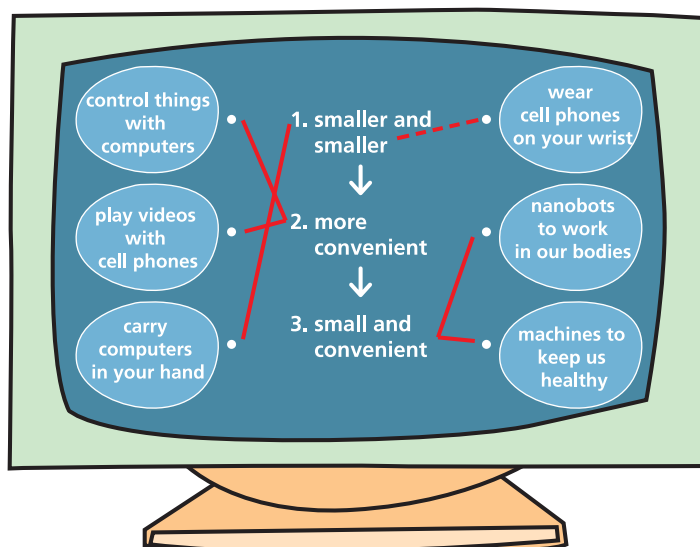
control things with computers

play videos with cell phones

carry computers in your hand

1. smaller and smaller

2. more convenient

3. small and convenient

wear cell phones on your wrist

nanobots to work in our bodies

machines to keep us healthy